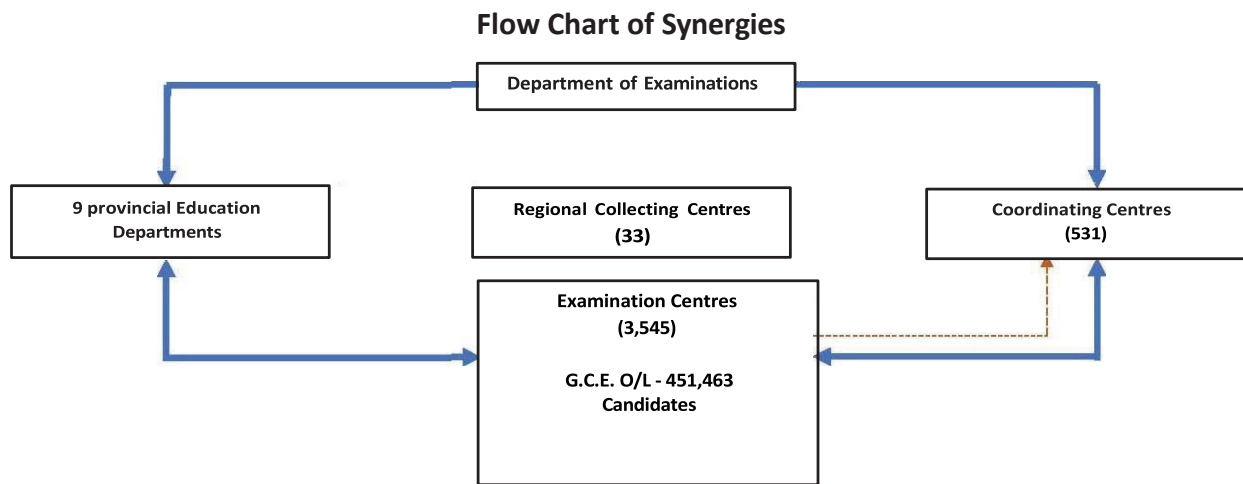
Flow Chart of Synergies

Department of Examinations

9 provincial Education Departments

Regional Collecting Centres (33)

Coordinating Centres (531)

Examination Centres (3,545)

G.C.E. O/L - 451,463 Candidates